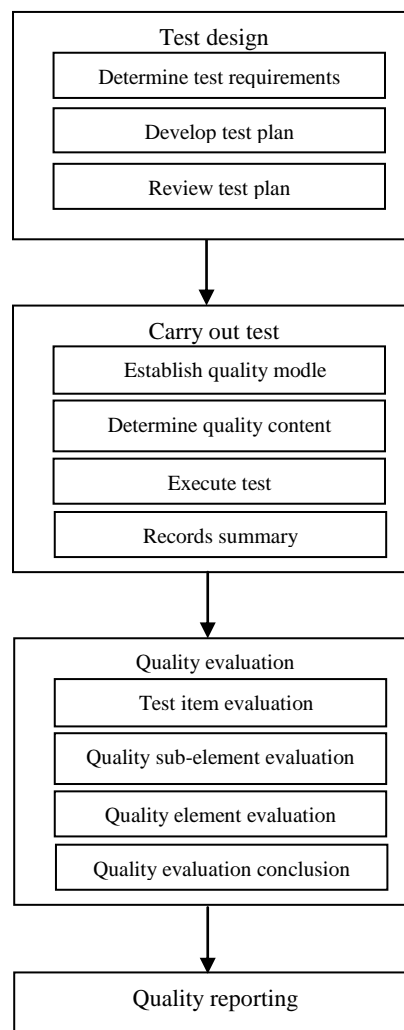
Test design

Determine test requirements

Develop test plan

Review test plan

Carry out test

Establish quality modle

Determine quality content

Execute test

Records summary

Quality evaluation

Test item evaluation

Quality sub-element evaluation

Quality element evaluation

Quality evaluation conclusion

Quality reporting